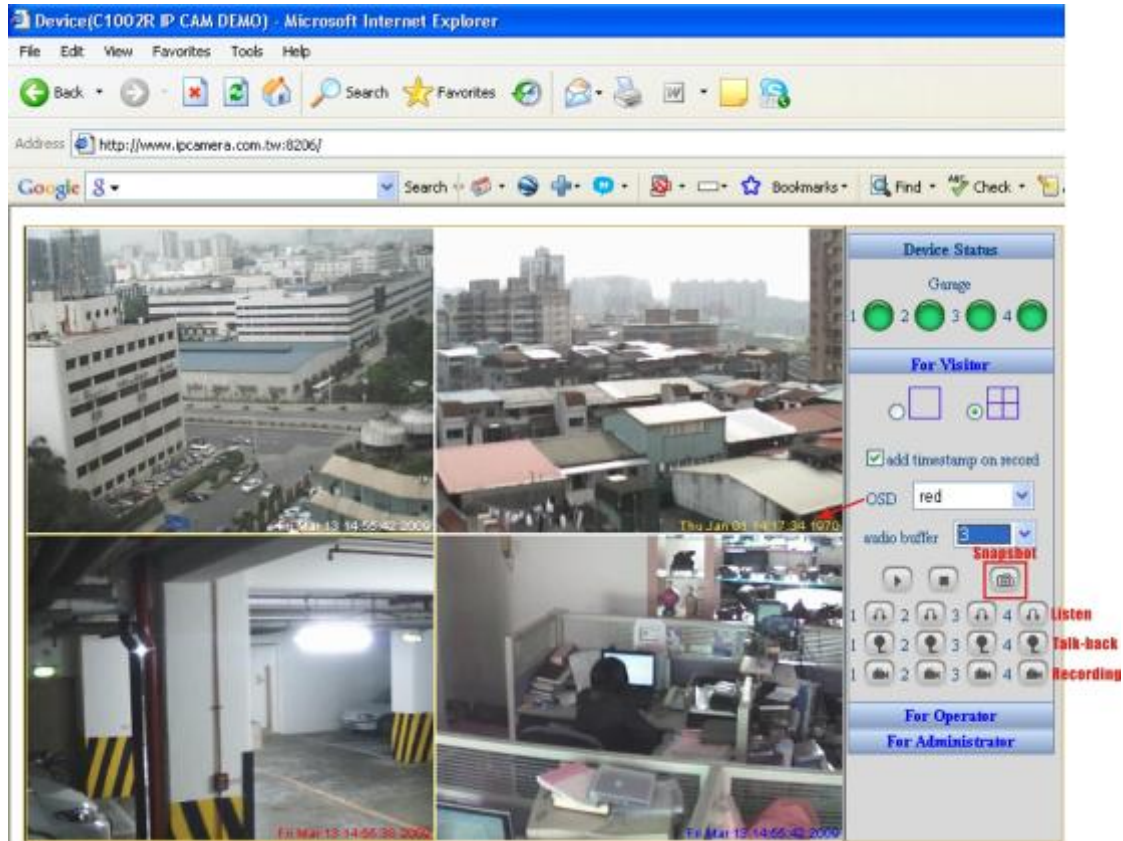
Device(C1002R IP CAM DEMO) - Microsoft Internet Explorer

File Edit View Favorites Tools Help

Back Search Favorites

Address http://www.ipcamera.com.tw:8206/

Google Search Bookmarks Find Check

Fri Mar 13 14:55:42 2009

Thu Jan 01 14:17:34 1970

Fri Mar 13 14:56:38 2009

Fri Mar 13 14:55:42 2009

Device Status

Garage

1 2 3 4

For Visitor

add timestamp on record

OSD red

audio buffer 3

Snapshot

1 2 3 4 Listen

1 2 3 4 Talk-back

1 2 3 4 Recording

For Operator

For Administrator